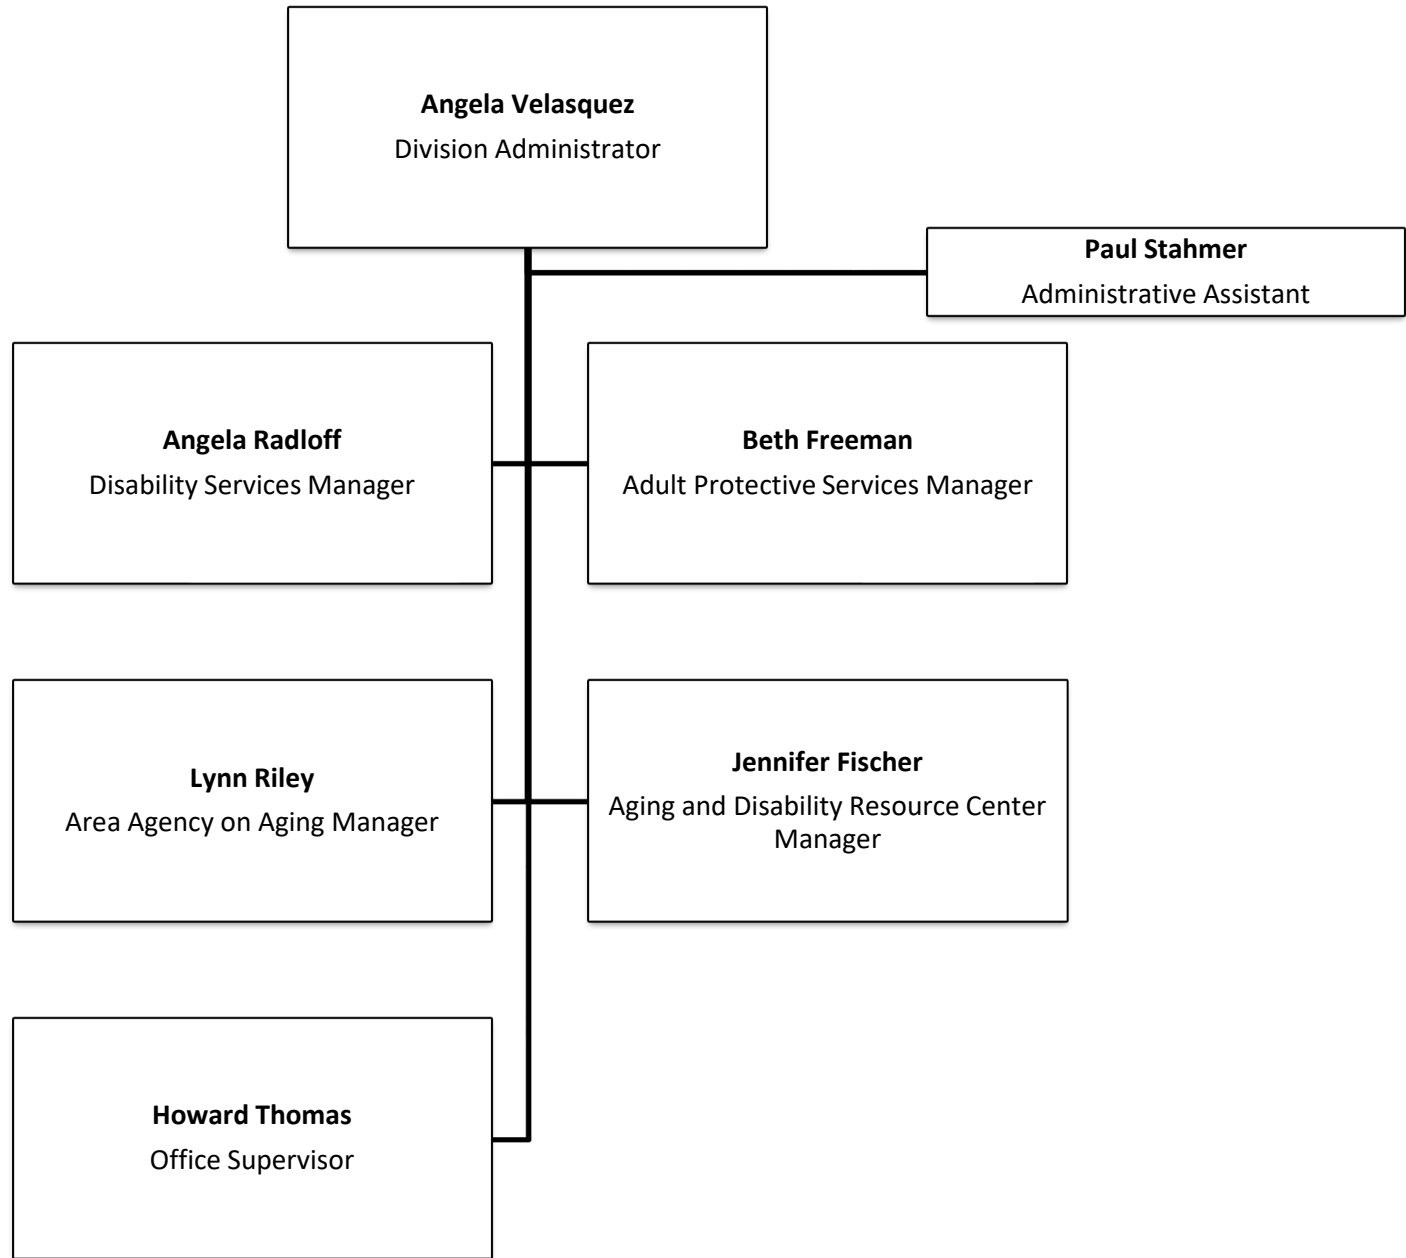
**Angela Velasquez**
Division Administrator

**Paul Stahmer**
Administrative Assistant

**Angela Radloff**
Disability Services Manager

**Beth Freeman**
Adult Protective Services Manager

**Lynn Riley**
Area Agency on Aging Manager

**Jennifer Fischer**
Aging and Disability Resource Center Manager

**Howard Thomas**
Office Supervisor